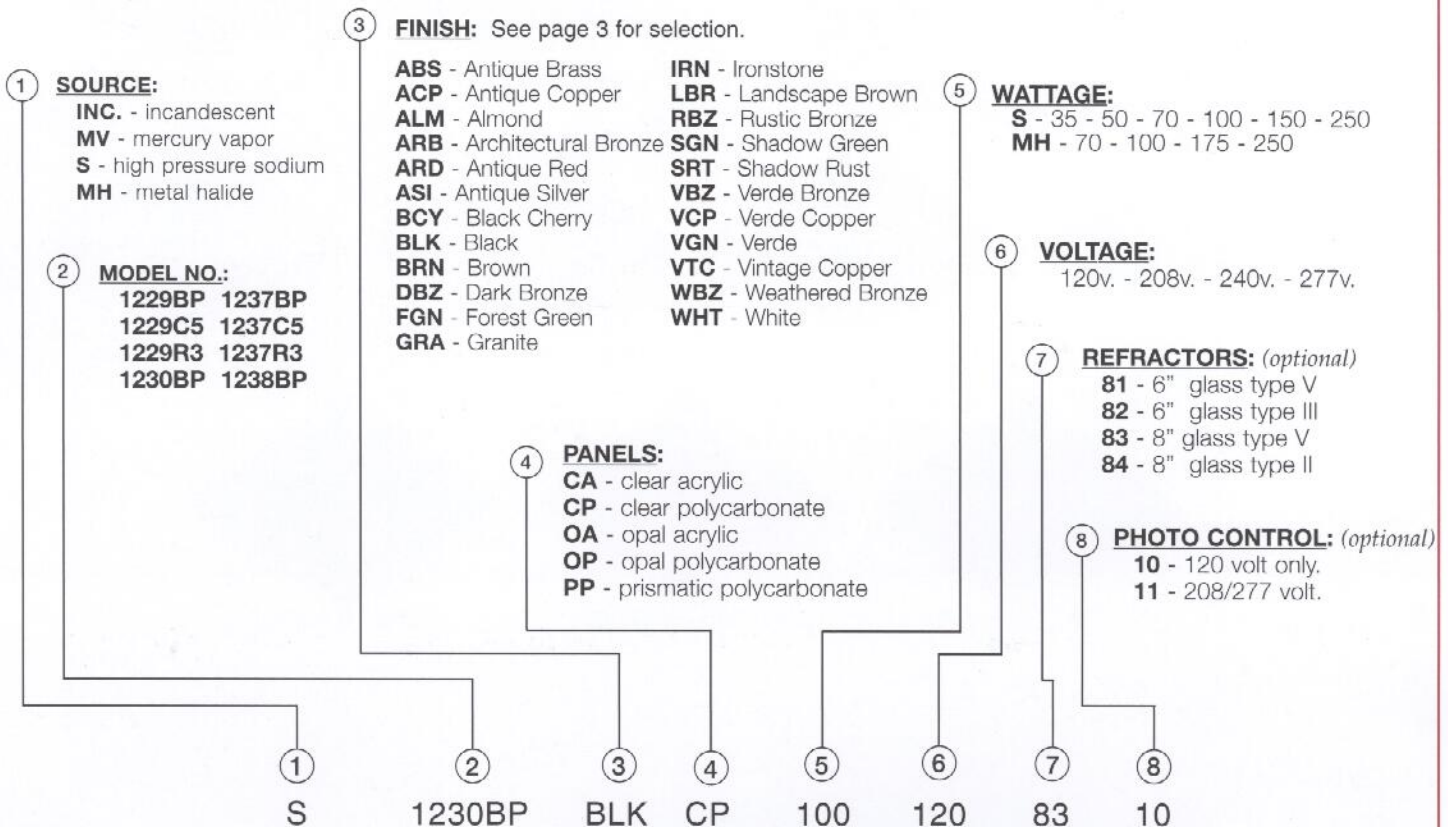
③ FINISH: See page 3 for selection.

ABS - Antique Brass
ACP - Antique Copper
ALM - Almond
ARB - Architectural Bronze
ARD - Antique Red
ASI - Antique Silver
BCY - Black Cherry
BLK - Black
BRN - Brown
DBZ - Dark Bronze
FGN - Forest Green
GRA - Granite

IRN - Ironstone
LBR - Landscape Brown
RBZ - Rustic Bronze
SGN - Shadow Green
SRT - Shadow Rust
VBZ - Verde Bronze
VCP - Verde Copper
VGN - Verde
VTC - Vintage Copper
WBZ - Weathered Bronze
WHT - White

① SOURCE:
INC. - incandescent
MV - mercury vapor
S - high pressure sodium
MH - metal halide

② MODEL NO.:
1229BP 1237BP
1229C5 1237C5
1229R3 1237R3
1230BP 1238BP

⑤ WATTAGE:
S - 35 - 50 - 70 - 100 - 150 - 250
MH - 70 - 100 - 175 - 250

⑥ VOLTAGE:
120v. - 208v. - 240v. - 277v.

⑦ REFRACTORS: (optional)
81 - 6" glass type V
82 - 6" glass type III
83 - 8" glass type V
84 - 8" glass type II

④ PANELS:
CA - clear acrylic
CP - clear polycarbonate
OA - opal acrylic
OP - opal polycarbonate
PP - prismatic polycarbonate

⑧ PHOTO CONTROL: (optional)
10 - 120 volt only.
11 - 208/277 volt.

① ② ③ ④ ⑤ ⑥ ⑦ ⑧
S 1230BP BLK CP 100 120 83 10